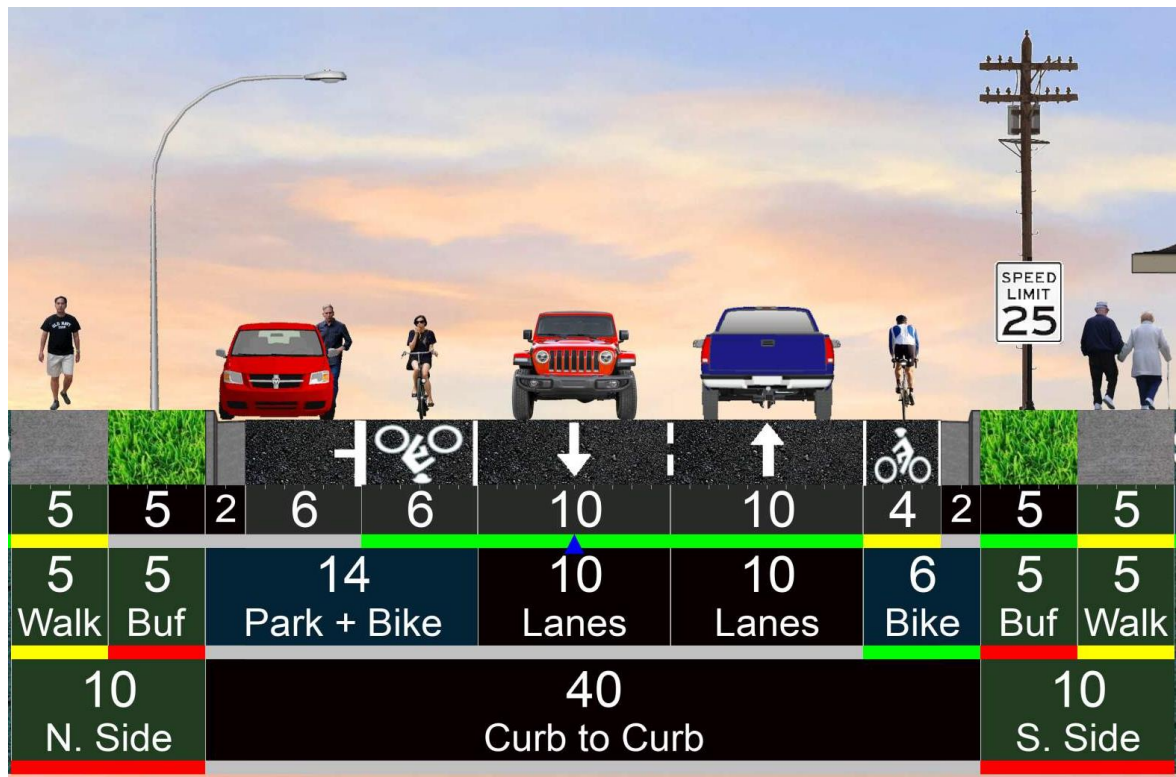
OLD NAVY

SPEED LIMIT 25

| 5 | 5 | 2 | 6 | 6 | 10 | 10 | 4 | 2 | 5 | 5 |
|---|---|---|---|---|---|---|---|---|---|---|

| 5 Walk | 5 Buf | 14 Park + Bike | 10 Lanes | 10 Lanes | 6 Bike | 5 Buf | 5 Walk |
|---|---|---|---|---|---|---|---|

| 10 N. Side | 40 Curb to Curb | 10 S. Side |
|---|---|---|